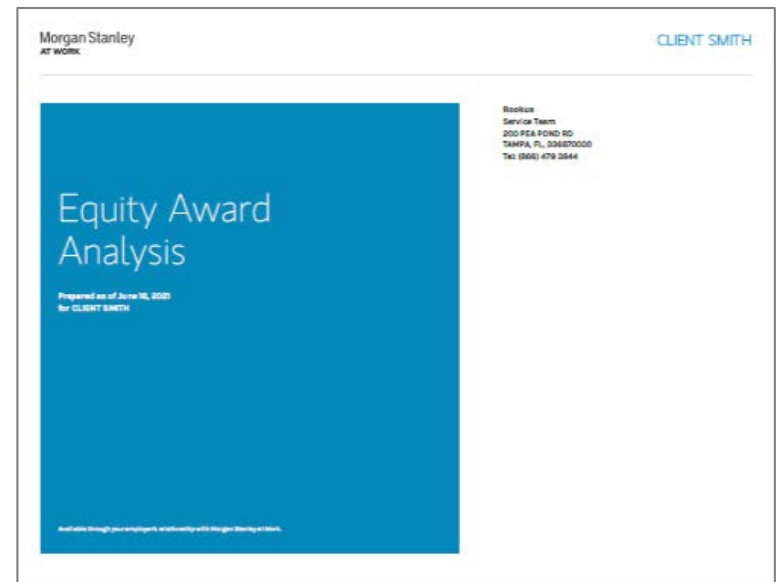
Morgan Stanley
AT WORK

CLIENT SMITH

Equity Award Analysis

Prepared as of June 16, 2021
for CLIENT SMITH

Available through your employer's relationship with Morgan Stanley at Work.

Rookus
Service Team
200 PEA POND RD
TAMPA, FL, 336870000
Tel: (866) 479 3844